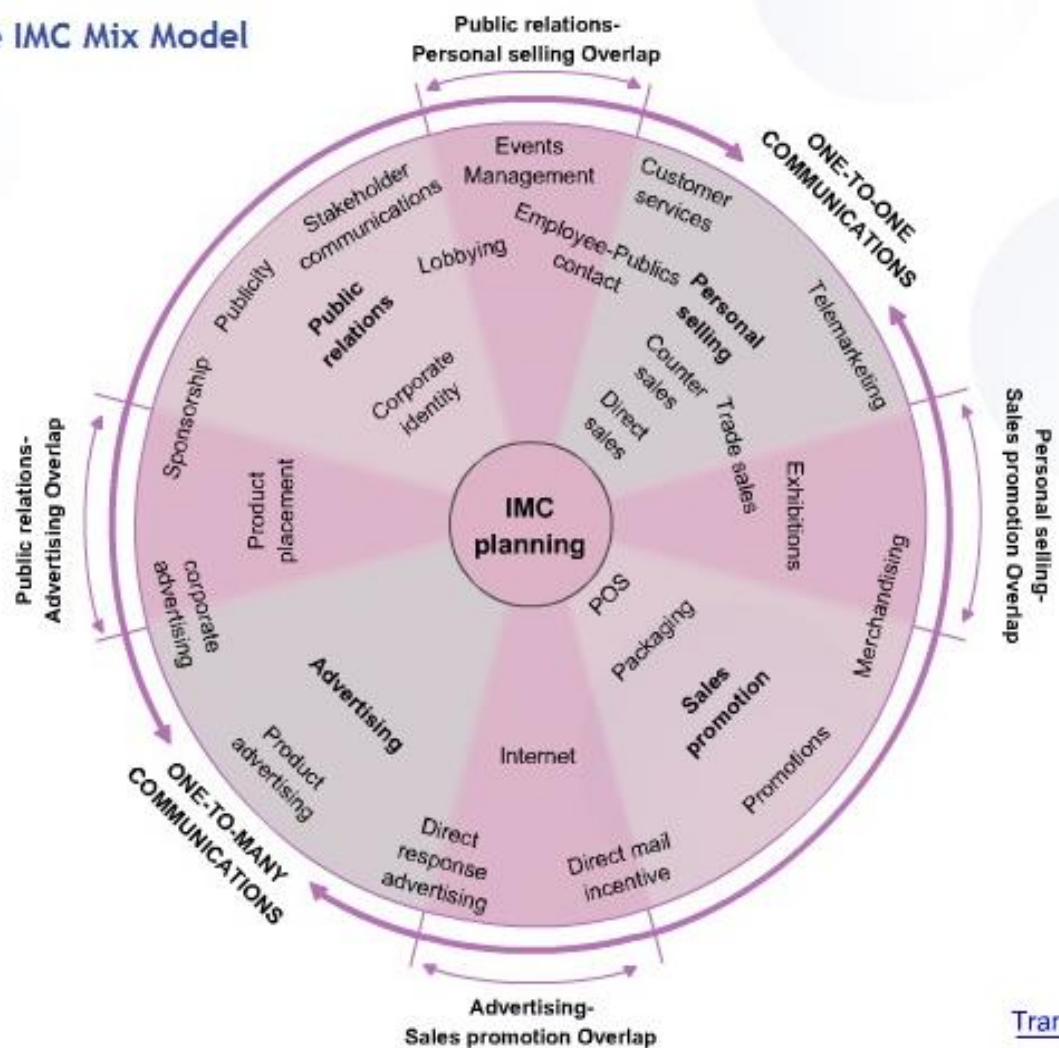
IMC Mix Model

Public relations-
Personal selling Overlap

ONE-TO-ONE COMMUNICATIONS

Events Management
Stakeholder communications
Publicity
Lobbying
Public relations
Corporate identity
Sponsorship
Employee-Publics contact
Customer services
Personal selling
Counter sales
Direct sales
Trade sales
Telemarketing

Personal selling-
Sales promotion Overlap

Public relations-
Advertising Overlap

Product placement
IMC planning
Exhibitions
Merchandising
corporate advertising
POS
Packaging
Advertising
Sales promotion
Product advertising
Internet
Promotions
Direct response advertising
Direct mail incentive

ONE-TO-MANY COMMUNICATIONS

Advertising-
Sales promotion Overlap

Trar